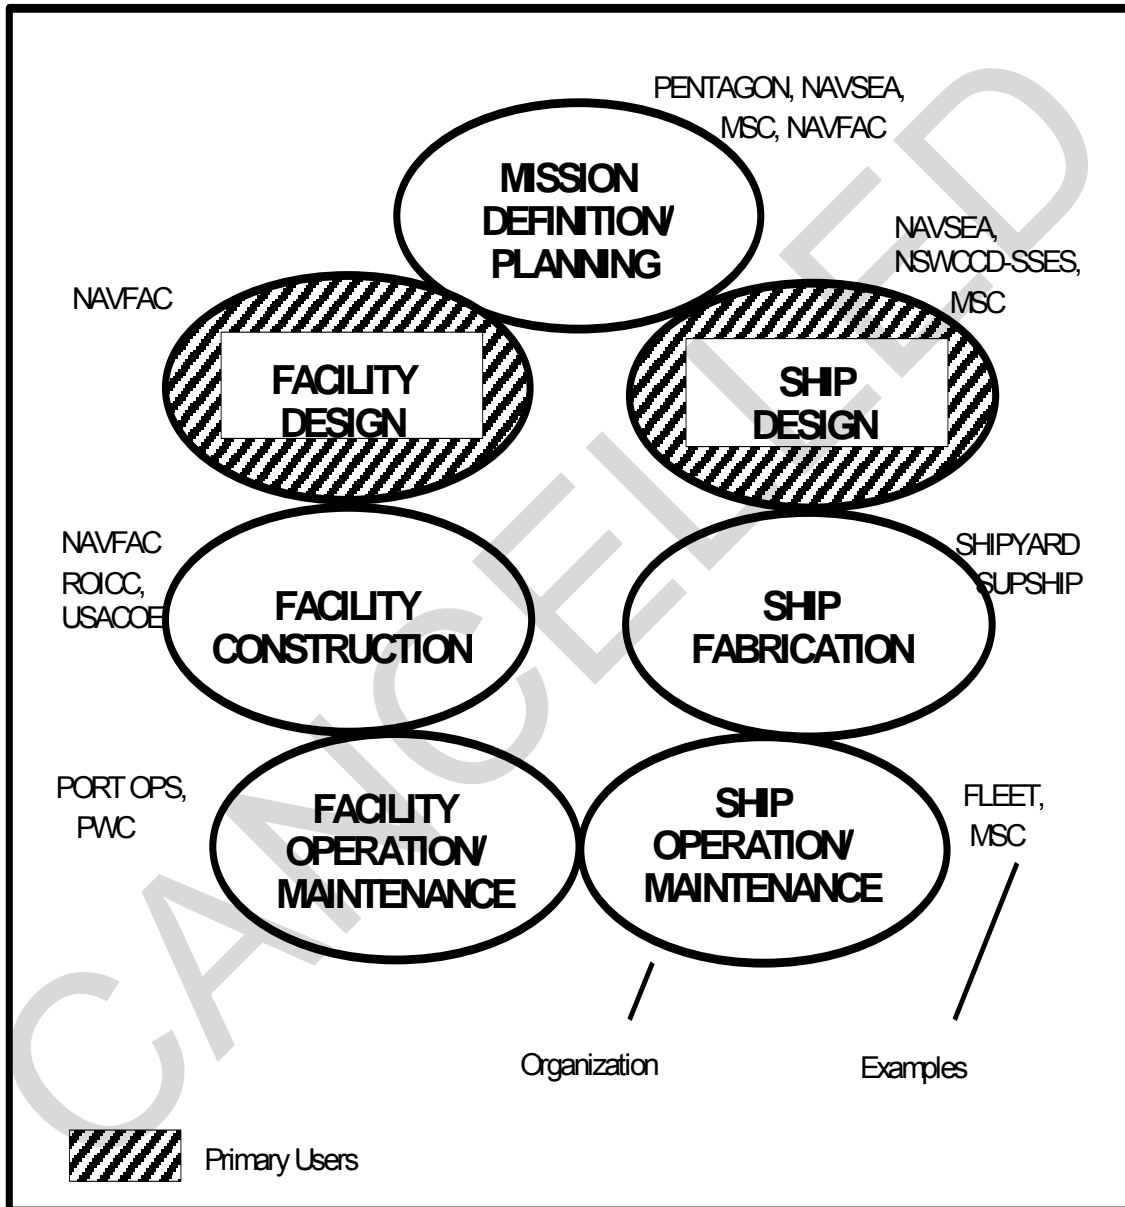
PENTAGON, NAVSEA, MSC, NAVFAC

MISSION DEFINITION/ PLANNING

NAVSEA, NSWCCD-SSES, MSC

NAVFAC

FACILITY DESIGN

SHIP DESIGN

NAVFAC ROICC, USACOE

FACILITY CONSTRUCTION

SHIP FABRICATION

SHIPYARD SUPSHIP

PORT OPS, PWC

FACILITY OPERATION/ MAINTENANCE

SHIP OPERATION/ MAINTENANCE

FLEET, MSC

Organization

Examples

Primary Users

CANCELLED